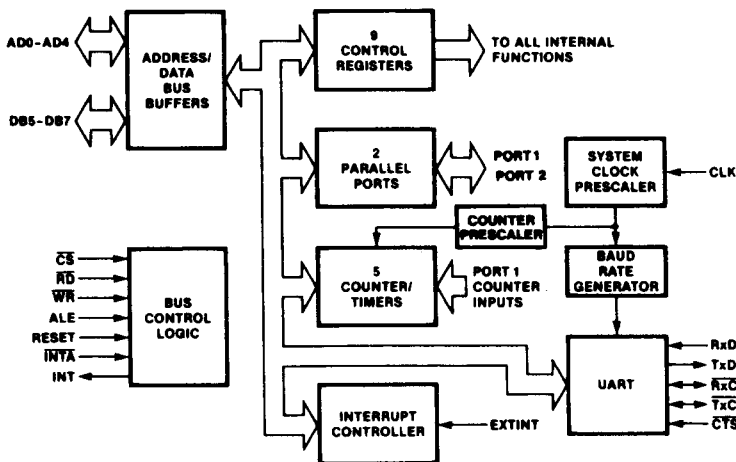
AD0–AD4

DB5–DB7

ADDRESS/ DATA BUS BUFFERS

9 CONTROL REGISTERS

TO ALL INTERNAL FUNCTIONS

2 PARALLEL PORTS

PORT 1
PORT 2

SYSTEM CLOCK PRESCALER

CLK

COUNTER PRESCALER

$\overline{CS}$
$\overline{RD}$
$\overline{WR}$
ALE
RESET
$\overline{INTA}$
INT

BUS CONTROL LOGIC

5 COUNTER/ TIMERS

PORT 1 COUNTER INPUTS

BAUD RATE GENERATOR

UART

RxD
TxD
$\overline{RxC}$
$\overline{TxC}$
$\overline{CTS}$

INTERRUPT CONTROLLER

EXTINT